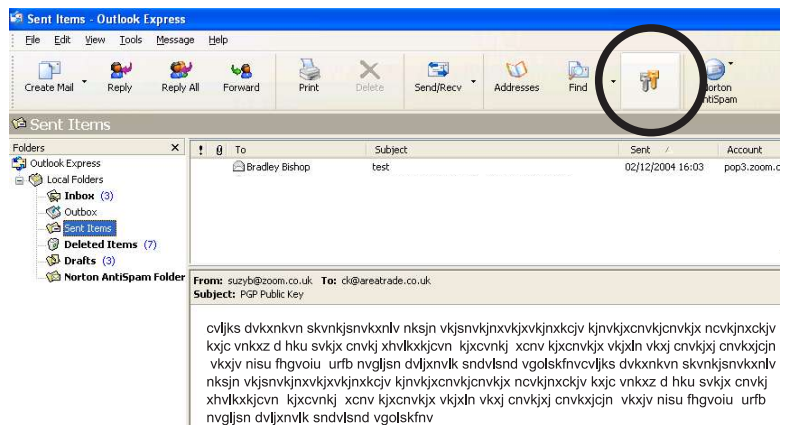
Sent Items - Outlook Express

File Edit View Tools Message Help

Create Mail Reply Reply All Forward Print Delete Send/Recv Addresses Find Norton AntiSpam

Sent Items

Folders

Outlook Express
Local Folders
Inbox (3)
Outbox
Sent Items
Deleted Items (7)
Drafts (3)
Norton AntiSpam Folder

| ! | To | Subject | Sent | Account |
|---|---|---|---|---|
| | Bradley Bishop | test | 02/12/2004 16:03 | pop3.zoom.c |

From: suzyb@zoom.co.uk To: ck@areatrade.co.uk
Subject: PGP Public Key

cvljks dvkxnkvn skvnkjsnvkxnlv nksjn vkjsnvkjnxvkjxvkjnxkcjv kjnvkjxcnvkjcnvkjx ncvkjnxckjv kxjc vnkxz d hku svkjx cnvkj xhvlkxkjcvn kjxcvnkj xcnv kjxcnvkjx vkjxln vkxj cnvkjxj cnvkxjcjn vkxjv nisu fhgvoiu urfb nvgljsn dvljxnvlk sndvlsnd vgolskfnvcvljks dvkxnkvn skvnkjsnvkxnlv nksjn vkjsnvkjnxvkjxvkjnxkcjv kjnvkjxcnvkjcnvkjx ncvkjnxckjv kxjc vnkxz d hku svkjx cnvkj xhvlkxkjcvn kjxcvnkj xcnv kjxcnvkjx vkjxln vkxj cnvkjxj cnvkxjcjn vkxjv nisu fhgvoiu urfb nvgljsn dvljxnvlk sndvlsnd vgolskfnv